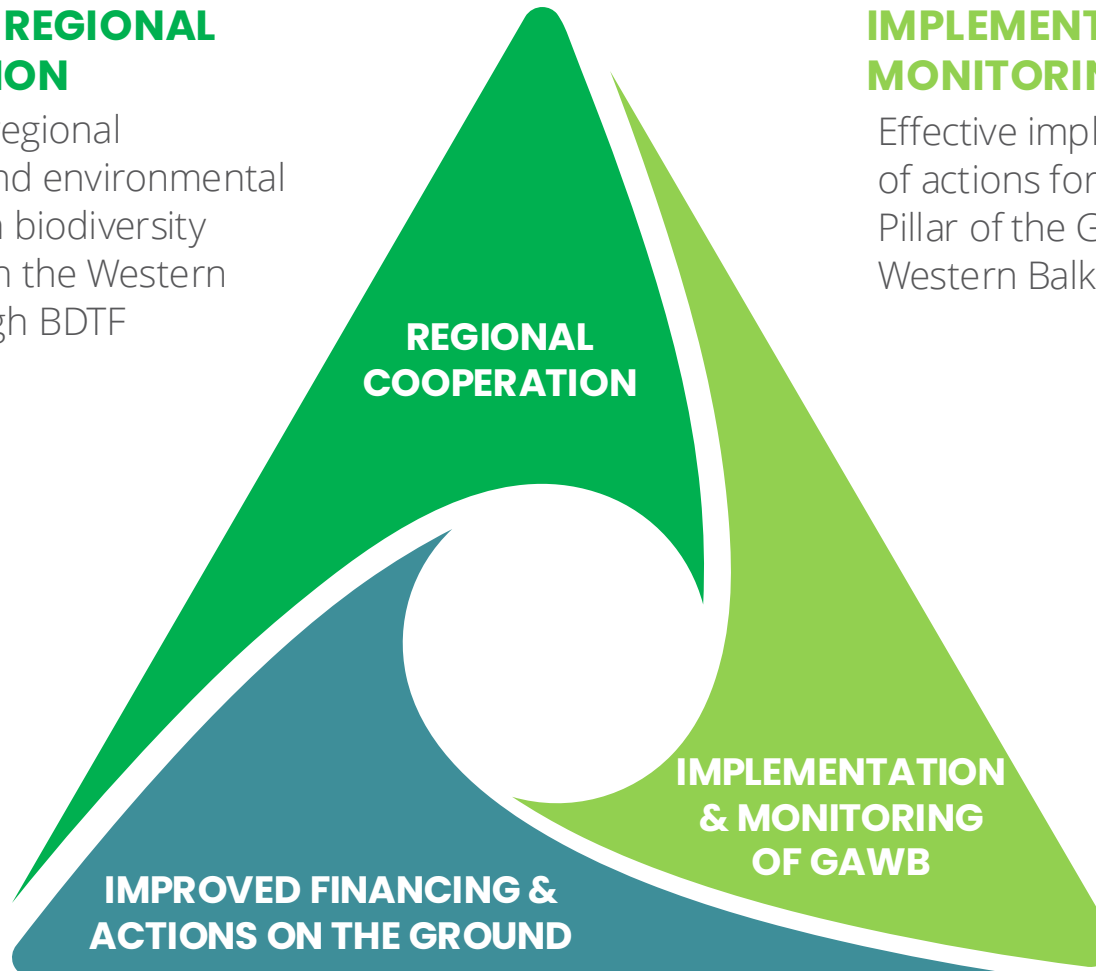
REGIONAL
ION

egional
nd environmental
n biodiversity
n the Western
gh BDTF

IMPLEMENT
MONITORIN

Effective impl
of actions for
Pillar of the G
Western Balk

REGIONAL COOPERATION

IMPLEMENTATION & MONITORING OF GAWB

IMPROVED FINANCING & ACTIONS ON THE GROUND